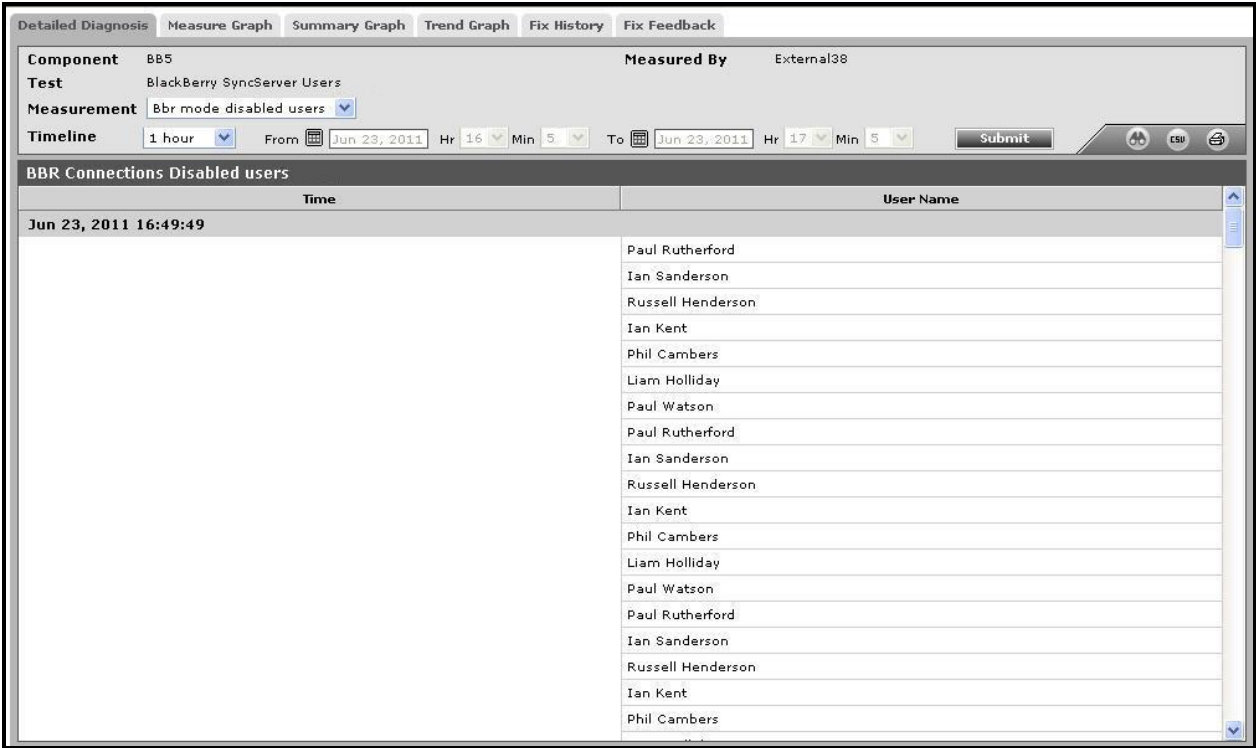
Detailed Diagnosis | Measure Graph | Summary Graph | Trend Graph | Fix History | Fix Feedback

**Component** BB5
**Test** BlackBerry SyncServer Users
**Measurement** Bbr mode disabled users
**Timeline** 1 hour From Jun 23, 2011 Hr 16 Min 5 To Jun 23, 2011 Hr 17 Min 5 Submit

**Measured By** External38

CSV

**BBR Connections Disabled users**

| Time | User Name |
|---|---|
| Jun 23, 2011 16:49:49 | |
| | Paul Rutherford |
| | Ian Sanderson |
| | Russell Henderson |
| | Ian Kent |
| | Phil Cambers |
| | Liam Holliday |
| | Paul Watson |
| | Paul Rutherford |
| | Ian Sanderson |
| | Russell Henderson |
| | Ian Kent |
| | Phil Cambers |
| | Liam Holliday |
| | Paul Watson |
| | Paul Rutherford |
| | Ian Sanderson |
| | Russell Henderson |
| | Ian Kent |
| | Phil Cambers |
| | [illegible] |